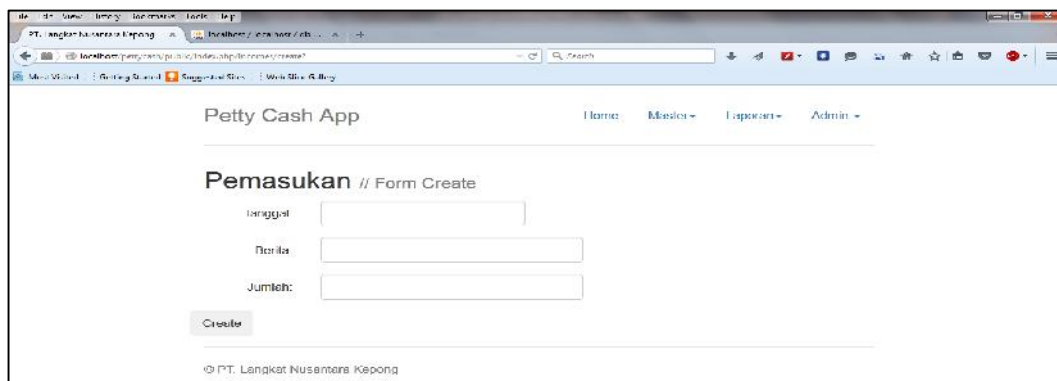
ile Edit View History Bookmarks Tools Help
PT. Langkat Nusantara Kepong × localhost / localhost / db... × +
localhost/pettycash/public/index.php/income/create?
Search
Most Visited Getting Started Suggested Sites Web Slice Gallery

Petty Cash App
Home Master ▾ Laporan ▾ Admin ▾

Pemasukan // Form Create

Tanggal

Berita

Jumlah:

Create

© PT. Langkat Nusantara Kepong